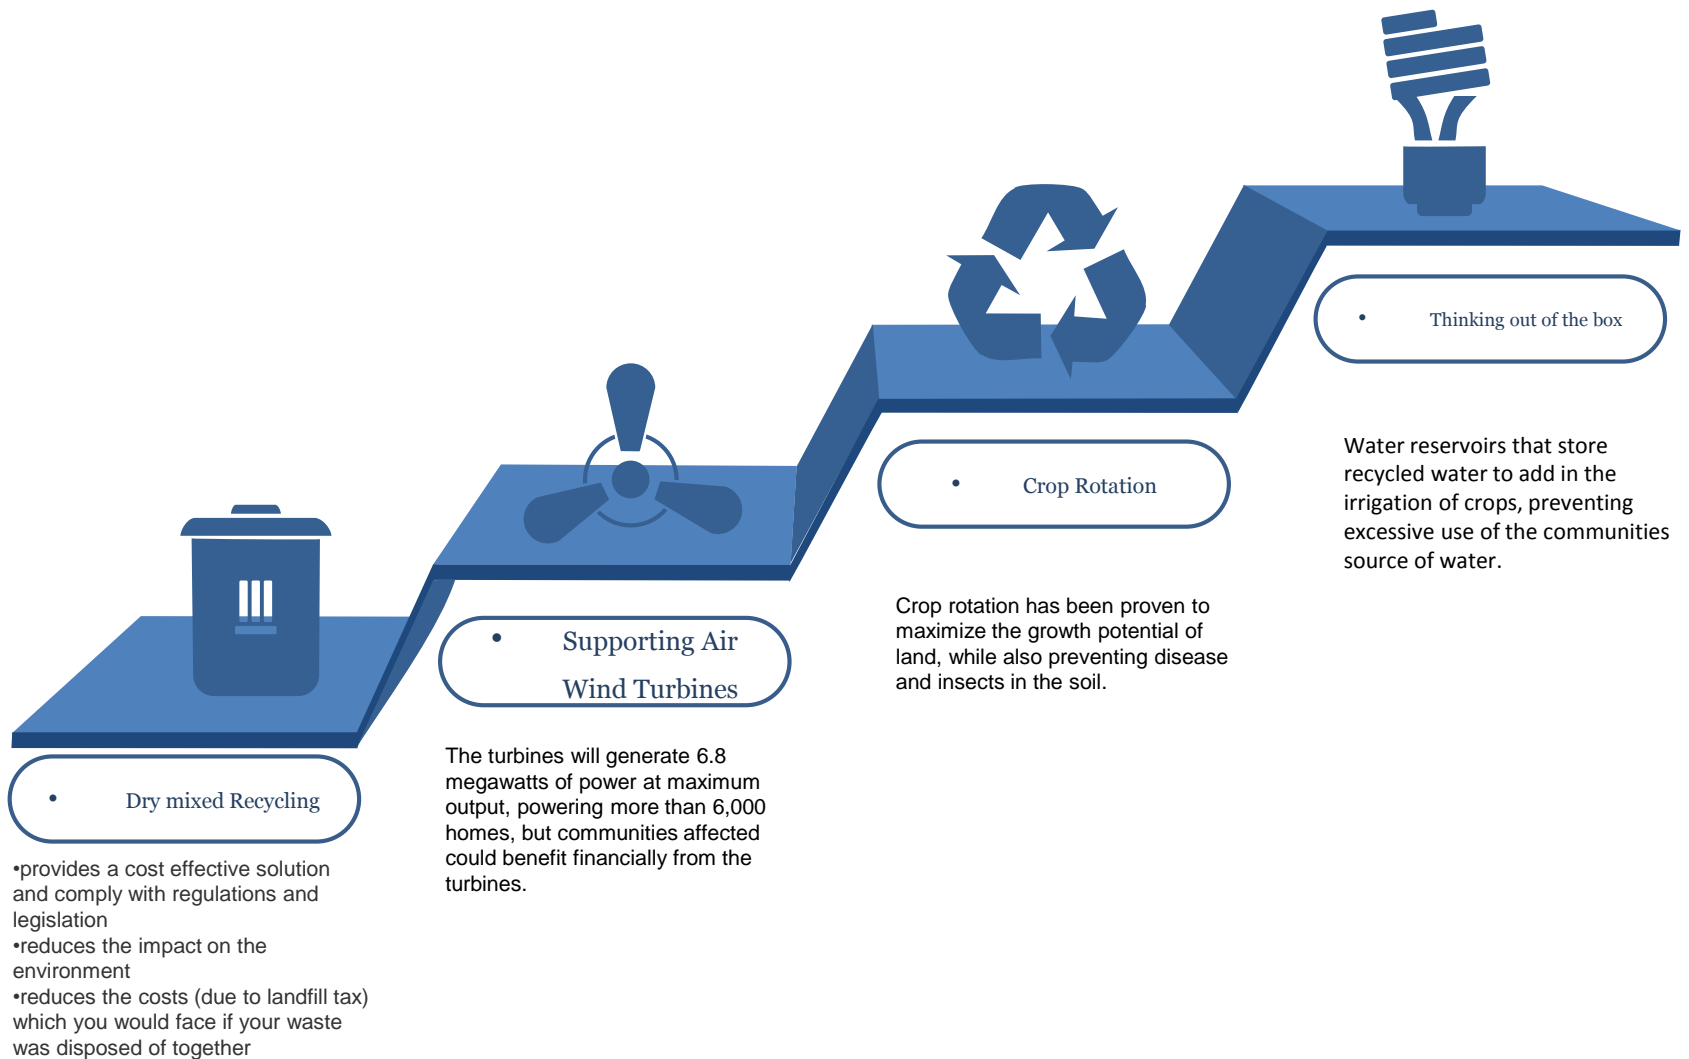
• Dry mixed Recycling

•provides a cost effective solution and comply with regulations and legislation
•reduces the impact on the environment
•reduces the costs (due to landfill tax) which you would face if your waste was disposed of together

• Supporting Air Wind Turbines

The turbines will generate 6.8 megawatts of power at maximum output, powering more than 6,000 homes, but communities affected could benefit financially from the turbines.

• Crop Rotation

Crop rotation has been proven to maximize the growth potential of land, while also preventing disease and insects in the soil.

• Thinking out of the box

Water reservoirs that store recycled water to add in the irrigation of crops, preventing excessive use of the communities source of water.